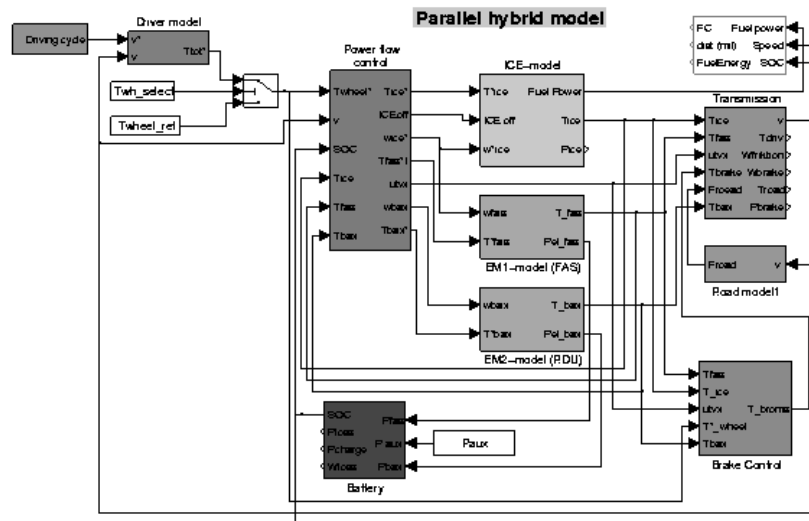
Parallel hybrid model

Driving cycle

Driver model
v*
v
Ttot*

Twh_select

Twheel_ref

Power flow control
Twheel*
v
SOC
Tice
Tfas
Tbax
Tice*
ICEoff
wice*
Tfas*
utvx
wfas
Tbax*

ICE-model
T*ice
ICE off
w*ice
Fuel Power
Tice
Pice

EM1-model (FAS)
wfas
T*fas
T_fas
Pel_fas

EM2-model (RDU)
wbax
T*bax
T_bax
Pel_bax

FC
dist (mi)
FuelEnergy
Fuel power
Speed
SOC

Transmission
Tice
Tfas
utvx
Tbrake
Froad
Tbax
v
Tdrv
Wfriktion
Wbrake
Troad
Pbrake

Froad
v
Road model1

Tfas
T_ice
utvx
T*_wheel
Tbax
T_brome
Brake Control

SOC
Ploss
Pcharge
Wloss
Pfas
Paux
Pbax
Battery

Paux